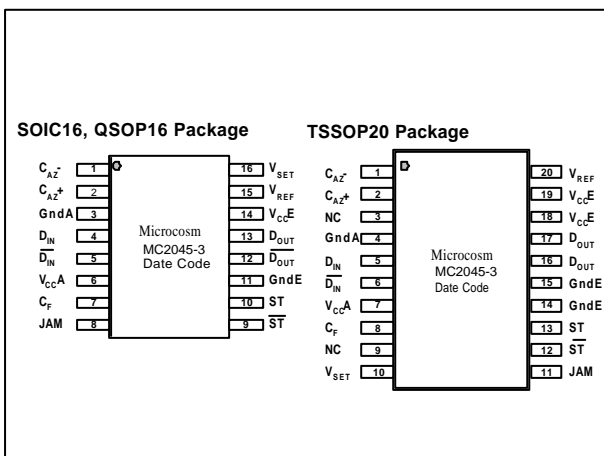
SOIC16, QSOP16 Package

$C_{AZ}$- 1
$C_{AZ}$+ 2
GndA 3
$D_{IN}$ 4
$\overline{D_{IN}}$ 5
$V_{CC}$A 6
$C_F$ 7
JAM 8

Microcosm
MC2045-3
Date Code

16 $V_{SET}$
15 $V_{REF}$
14 $V_{CC}$E
13 $D_{OUT}$
12 $\overline{D_{OUT}}$
11 GndE
10 ST
9 $\overline{ST}$

TSSOP20 Package

$C_{AZ}$- 1
$C_{AZ}$+ 2
NC 3
GndA 4
$D_{IN}$ 5
$\overline{D_{IN}}$ 6
$V_{CC}$A 7
$C_F$ 8
NC 9
$V_{SET}$ 10

Microcosm
MC2045-3
Date Code

20 $V_{REF}$
19 $V_{CC}$E
18 $V_{CC}$E
17 $D_{OUT}$
16 $D_{OUT}$
15 GndE
14 GndE
13 ST
12 $\overline{ST}$
11 JAM